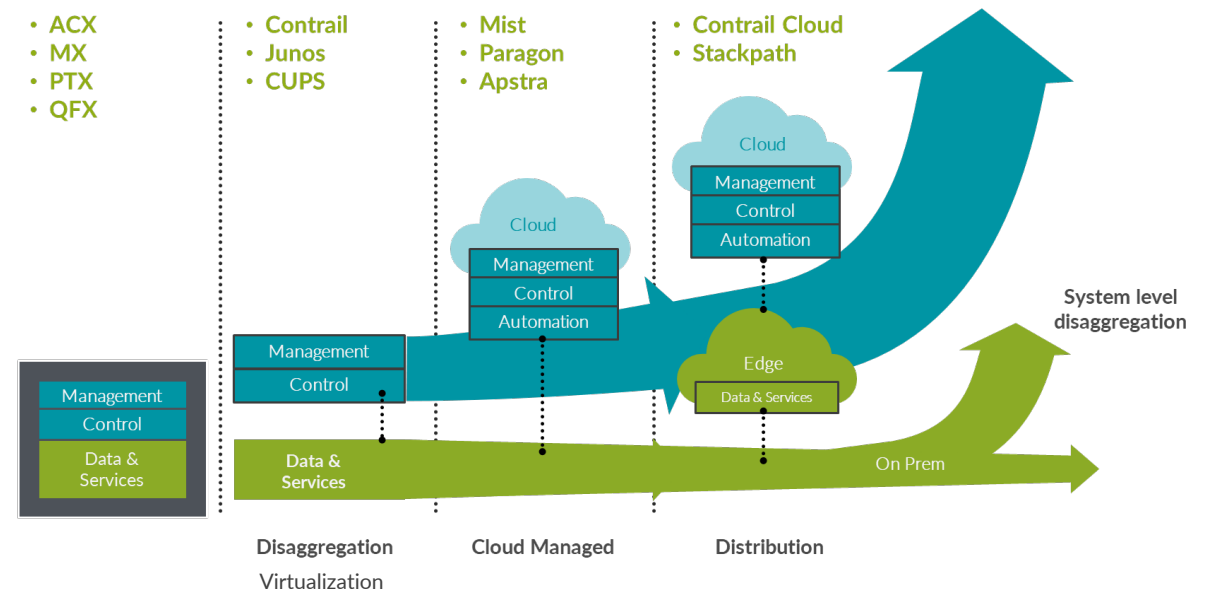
• ACX
• MX
• PTX
• QFX

• Contrail
• Junos
• CUPS

• Mist
• Paragon
• Apstra

• Contrail Cloud
• Stackpath

Cloud
Management
Control
Automation

Cloud
Management
Control
Automation

System level disaggregation

Management
Control

Edge
Data & Services

Management
Control
Data & Services

Data & Services

On Prem

Disaggregation
Virtualization

Cloud Managed

Distribution